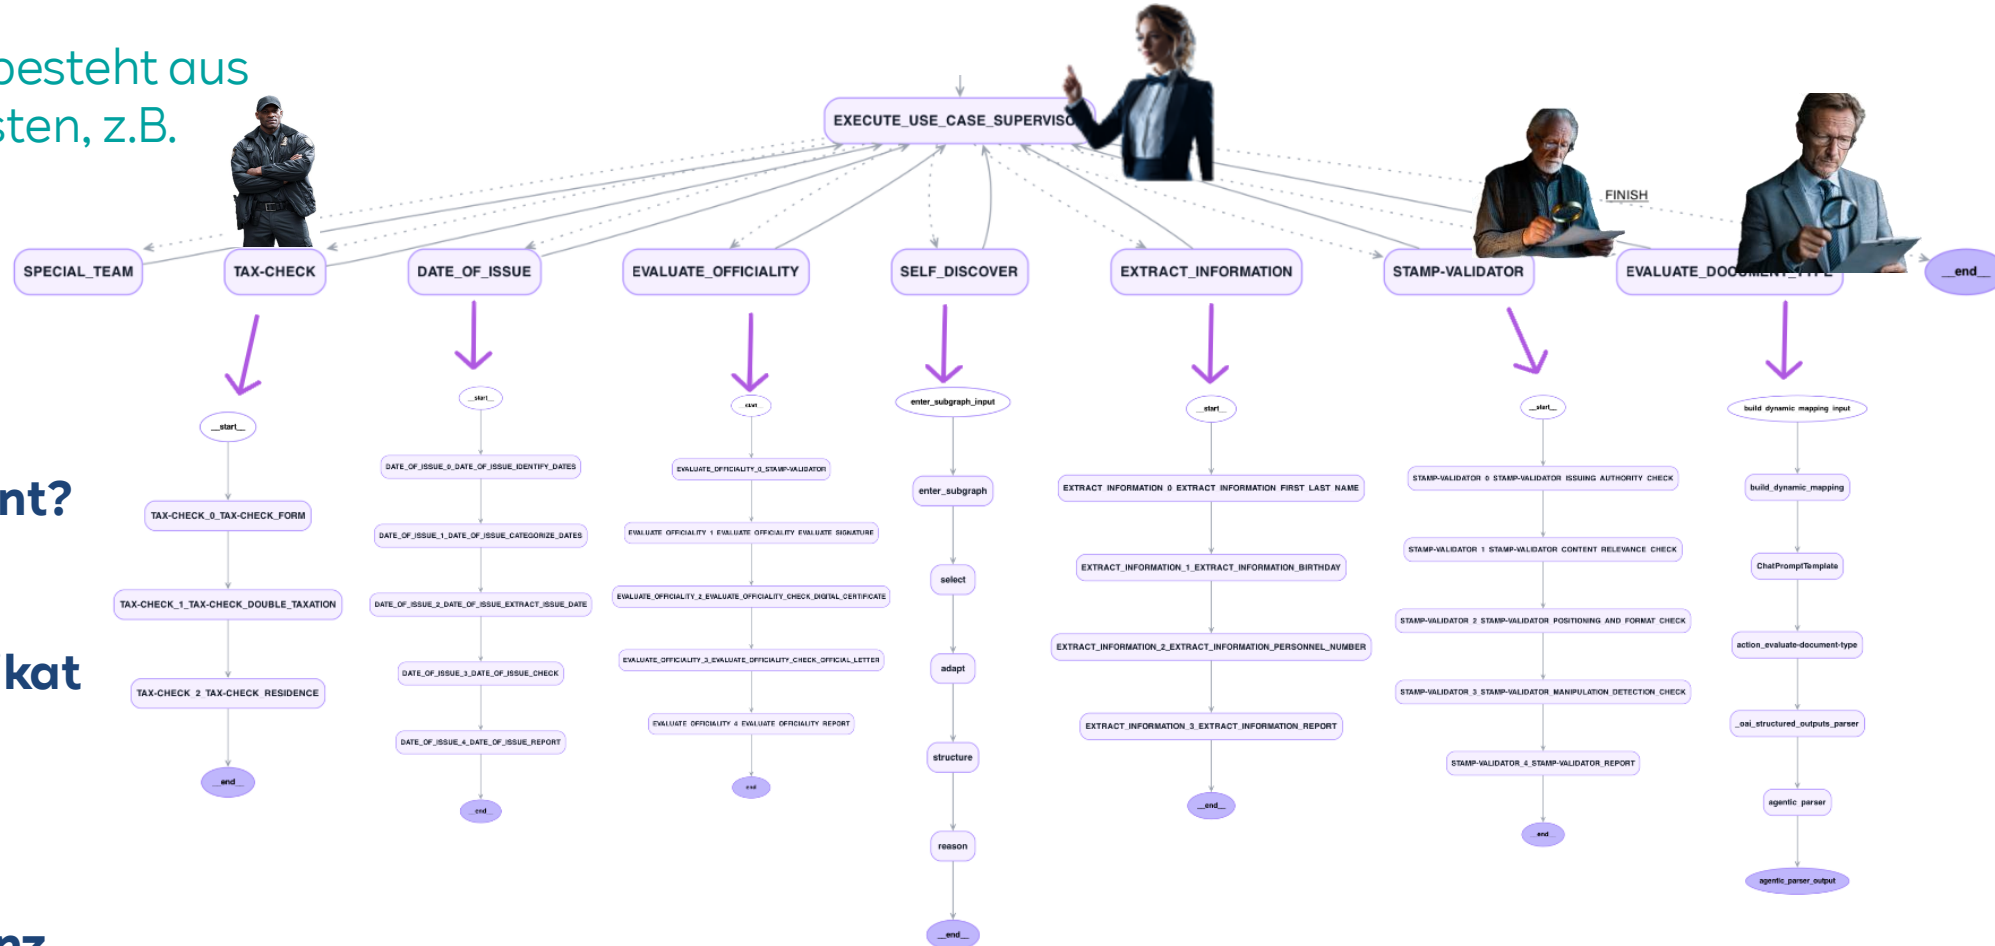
besteht aus
sten, z.B.

nt?

kat

nz

EXECUTE_USE_CASE_SUPERVISO

FINISH

SPECIAL_TEAM
TAX-CHECK
DATE_OF_ISSUE
EVALUATE_OFFICIALITY
SELF_DISCOVER
EXTRACT_INFORMATION
STAMP-VALIDATOR
EVALUATE_DOC
__end__

__start__
TAX-CHECK_0_TAX-CHECK_FORM
TAX-CHECK_1_TAX-CHECK_DOUBLE_TAXATION
TAX-CHECK_2_TAX-CHECK_RESIDENCE
__end__

__start__
DATE_OF_ISSUE_0_DATE_OF_ISSUE_IDENTIFY_DATES
DATE_OF_ISSUE_1_DATE_OF_ISSUE_CATEGORIZE_DATES
DATE_OF_ISSUE_2_DATE_OF_ISSUE_EXTRACT_ISSUE_DATE
DATE_OF_ISSUE_3_DATE_OF_ISSUE_CHECK
DATE_OF_ISSUE_4_DATE_OF_ISSUE_REPORT
__end__

__start__
EVALUATE_OFFICIALITY_0_STAMP-VALIDATOR
EVALUATE_OFFICIALITY_1_EVALUATE_OFFICIALITY_EVALUATE_SIGNATURE
EVALUATE_OFFICIALITY_2_EVALUATE_OFFICIALITY_CHECK_DIGITAL_CERTIFICATE
EVALUATE_OFFICIALITY_3_EVALUATE_OFFICIALITY_CHECK_OFFICIAL_LETTER
EVALUATE_OFFICIALITY_4_EVALUATE_OFFICIALITY_REPORT
__end__

enter_subgraph_input
enter_subgraph
select
adapt
structure
reason
__end__

__start__
EXTRACT_INFORMATION_0_EXTRACT_INFORMATION_FIRST_LAST_NAME
EXTRACT_INFORMATION_1_EXTRACT_INFORMATION_BIRTHDAY
EXTRACT_INFORMATION_2_EXTRACT_INFORMATION_PERSONNEL_NUMBER
EXTRACT_INFORMATION_3_EXTRACT_INFORMATION_REPORT
__end__

__start__
STAMP-VALIDATOR_0_STAMP-VALIDATOR_ISSUING_AUTHORITY_CHECK
STAMP-VALIDATOR_1_STAMP-VALIDATOR_CONTENT_RELEVANCE_CHECK
STAMP-VALIDATOR_2_STAMP-VALIDATOR_POSITIONING_AND_FORMAT_CHECK
STAMP-VALIDATOR_3_STAMP-VALIDATOR_MANIPULATION_DETECTION_CHECK
STAMP-VALIDATOR_4_STAMP-VALIDATOR_REPORT
__end__

build_dynamic_mapping_input
build_dynamic_mapping
ChatPromptTemplate
action_evaluate-document-type
_oai_structured_outputs_parser
agentic_parser
agentic_parser_output